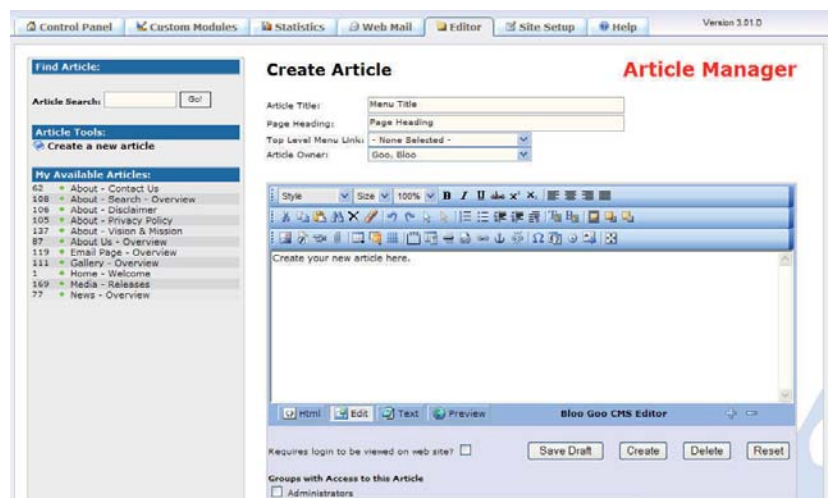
Control Panel | Custom Modules | Statistics | Web Mail | Editor | Site Setup | Help

Version 3.01.0

Find Article:

Article Search: Go!

Article Tools:

Create a new article

My Available Articles:

62 • About - Contact Us
108 • About - Search - Overview
106 • About - Disclaimer
105 • About - Privacy Policy
137 • About - Vision & Mission
87 • About Us - Overview
119 • Email Page - Overview
111 • Gallery - Overview
1 • Home - Welcome
169 • Media - Releases
77 • News - Overview

Create Article

Article Manager

Article Title: Menu Title
Page Heading: Page Heading
Top Level Menu Link: - None Selected -
Article Owner: Goo, Bloo

Style Size 100% B I U abc x² x₂

Create your new article here.

Html Edit Text Preview Bloo Goo CMS Editor

Requires login to be viewed on web site?

Save Draft Create Delete Reset

Groups with Access to this Article

Administrators